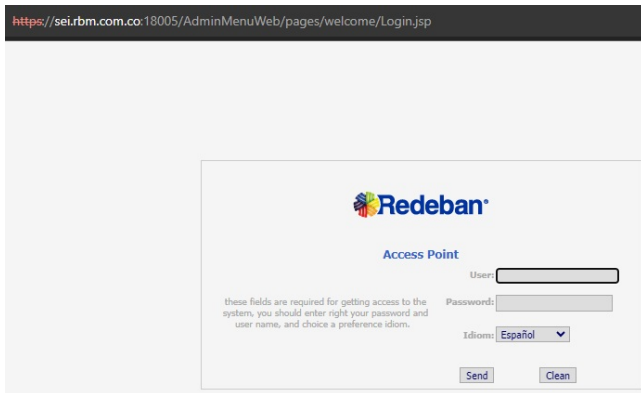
https://sei.rbm.com.co:18005/AdminMenuWeb/pages/welcome/Login.jsp

Redeban

Access Point

User:

these fields are required for getting access to the system, you should enter right your password and user name, and choice a preference idiom.

Password:

Idiom: Español

Send Clean